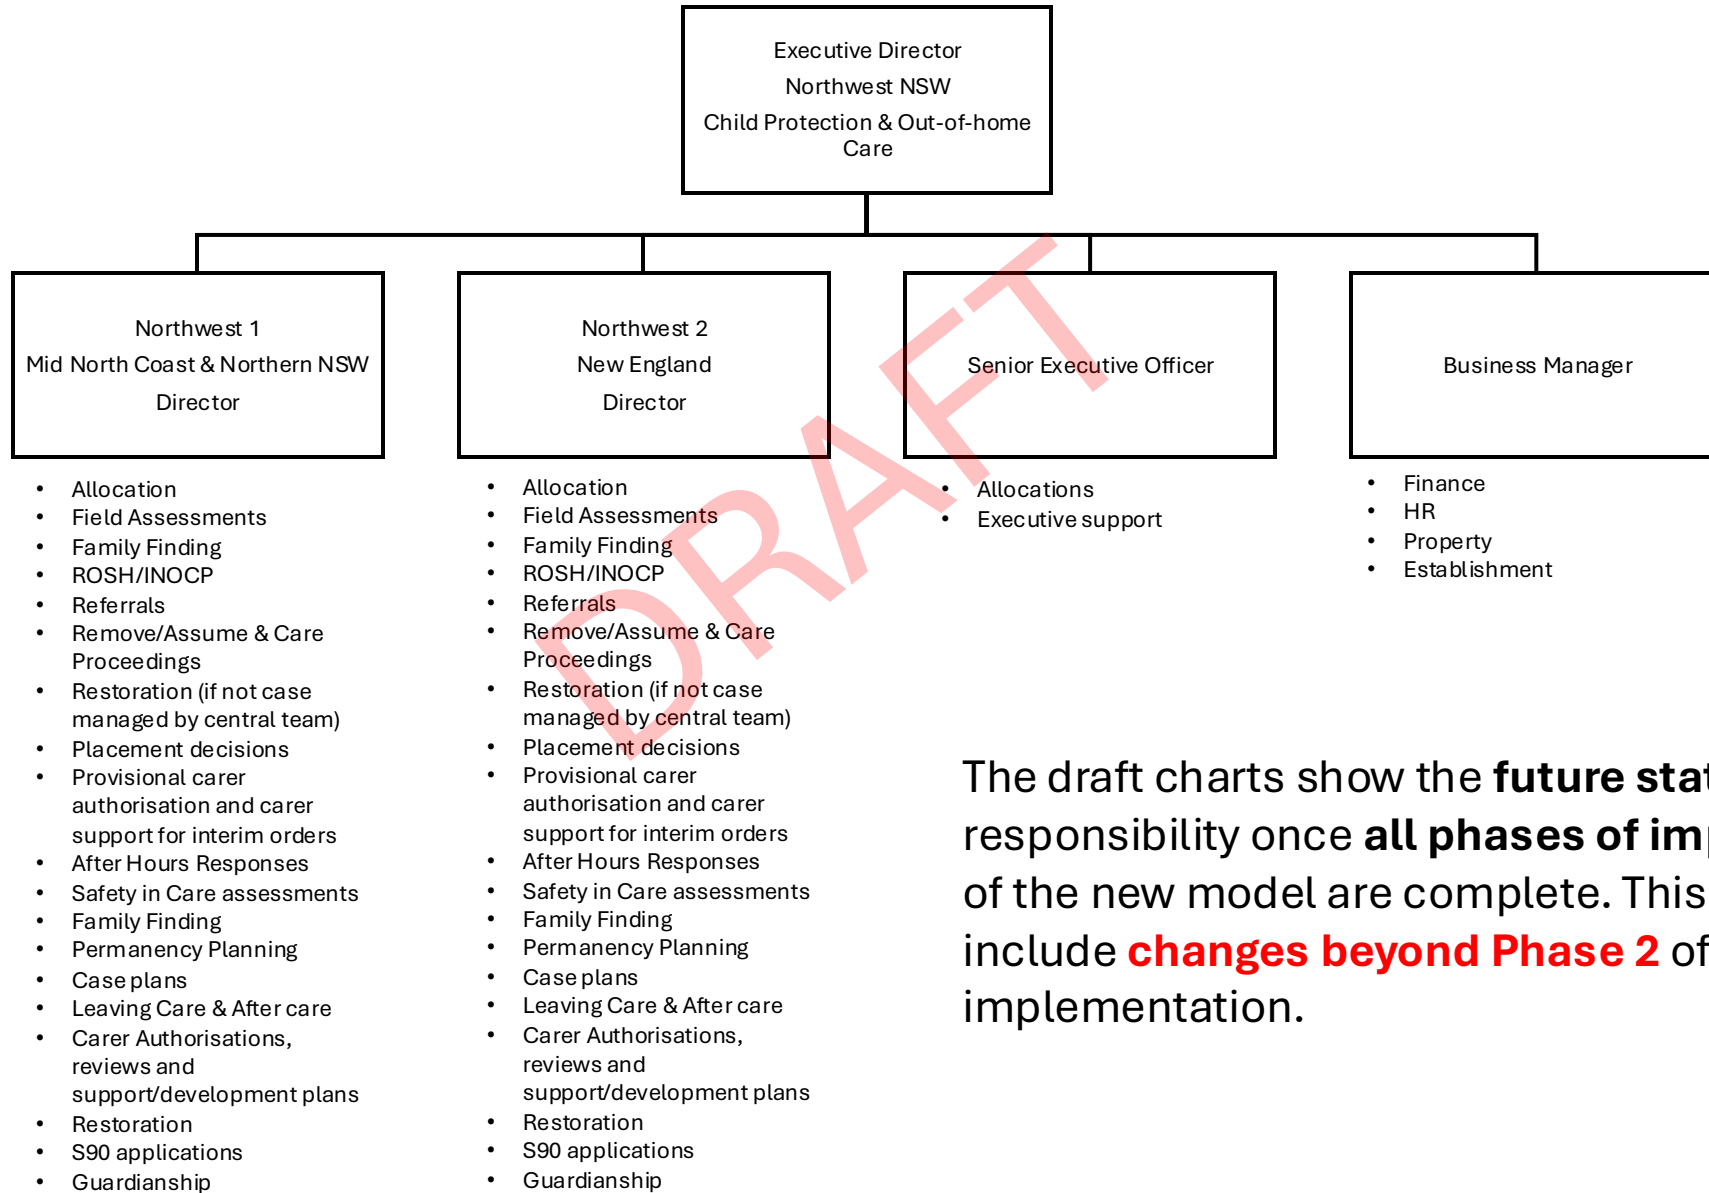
Executive Director
Northwest NSW
Child Protection & Out-of-home Care

Northwest 1
Mid North Coast & Northern NSW
Director

- Allocation
- Field Assessments
- Family Finding
- ROSH/INOCP
- Referrals
- Remove/Assume & Care Proceedings
- Restoration (if not case managed by central team)
- Placement decisions
- Provisional carer authorisation and carer support for interim orders
- After Hours Responses
- Safety in Care assessments
- Family Finding
- Permanency Planning
- Case plans
- Leaving Care & After care
- Carer Authorisations, reviews and support/development plans
- Restoration
- S90 applications
- Guardianship

Northwest 2
New England
Director

- Allocation
- Field Assessments
- Family Finding
- ROSH/INOCP
- Referrals
- Remove/Assume & Care Proceedings
- Restoration (if not case managed by central team)
- Placement decisions
- Provisional carer authorisation and carer support for interim orders
- After Hours Responses
- Safety in Care assessments
- Family Finding
- Permanency Planning
- Case plans
- Leaving Care & After care
- Carer Authorisations, reviews and support/development plans
- Restoration
- S90 applications
- Guardianship

Senior Executive Officer

- Allocations
- Executive support

Business Manager

- Finance
- HR
- Property
- Establishment

DRAFT

The draft charts show the **future stat** responsibility once **all phases of im** of the new model are complete. This include **changes beyond Phase 2** of implementation.